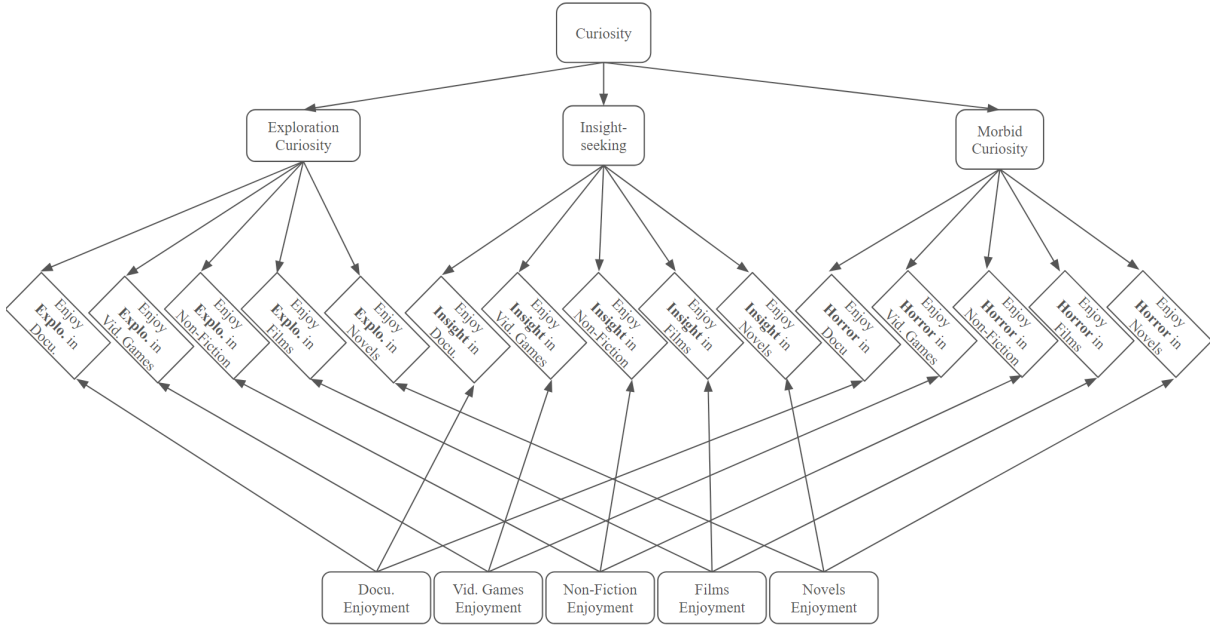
Curiosity

Exploration Curiosity

Insight-seeking

Morbid Curiosity

Enjoy **Explo.** in Docu.

Enjoy **Explo.** in Vid. Games

Enjoy **Explo.** in Non-Fiction

Enjoy **Explo.** in Films

Enjoy **Explo.** in Novels

Enjoy **Insight** in Docu.

Enjoy **Insight** in Vid. Games

Enjoy **Insight** in Non-Fiction

Enjoy **Insight** in Films

Enjoy **Insight** in Novels

Enjoy **Horror** in Docu

Enjoy **Horror** in Vid. Games

Enjoy **Horror** in Non-Fiction

Enjoy **Horror** in Films

Enjoy **Horror** in Novels

Docu. Enjoyment

Vid. Games Enjoyment

Non-Fiction Enjoyment

Films Enjoyment

Novels Enjoyment